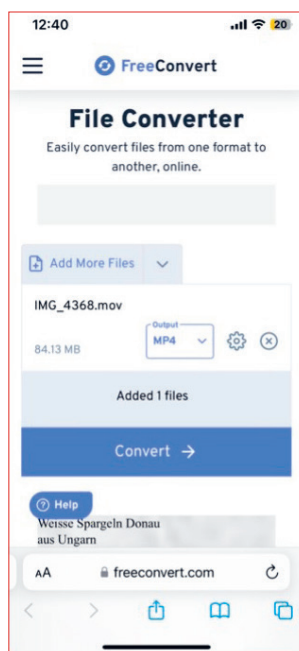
12:40

20

FreeConvert

File Converter

Easily convert files from one format to another, online.

Add More Files

IMG_4368.mov

84.13 MB

Output

MP4

Added 1 files

Convert →

? Help

Weisse Spargeln Donau aus Ungarn

AA

freeconvert.com